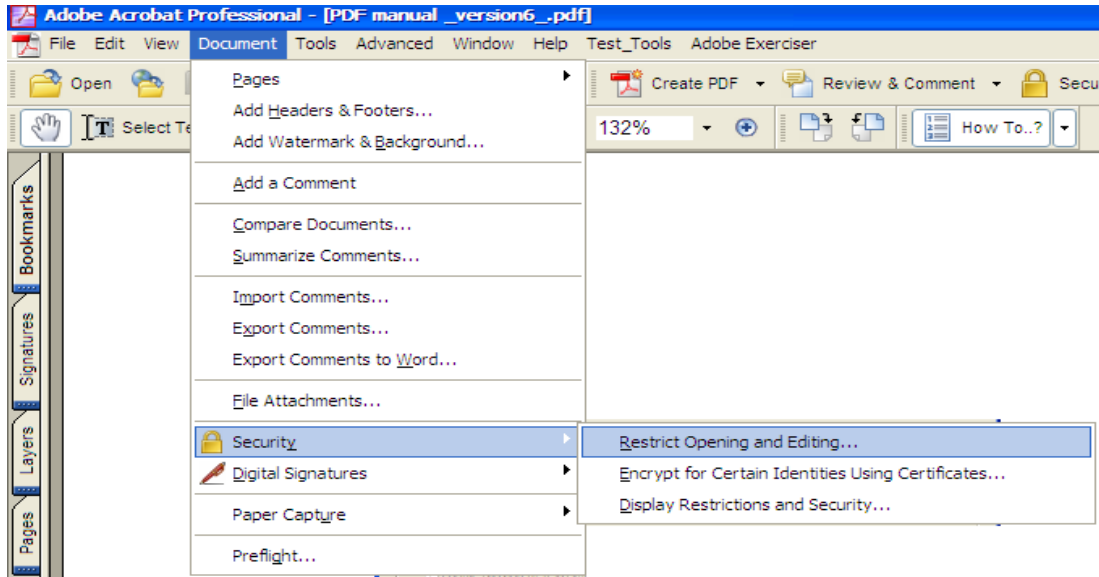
Adobe Acrobat Professional - [PDF manual _version6_.pdf]

File Edit View Document Tools Advanced Window Help Test_Tools Adobe Exerciser

Open

Create PDF

Review & Comment

Secu

Select Te

132%

How To..?

Bookmarks

Signatures

Layers

Pages

Pages

Add Headers & Footers...

Add Watermark & Background...

Add a Comment

Compare Documents...

Summarize Comments...

Import Comments...

Export Comments...

Export Comments to Word...

File Attachments...

Security

Digital Signatures

Paper Capture

Preflight...

Restrict Opening and Editing...

Encrypt for Certain Identities Using Certificates...

Display Restrictions and Security...